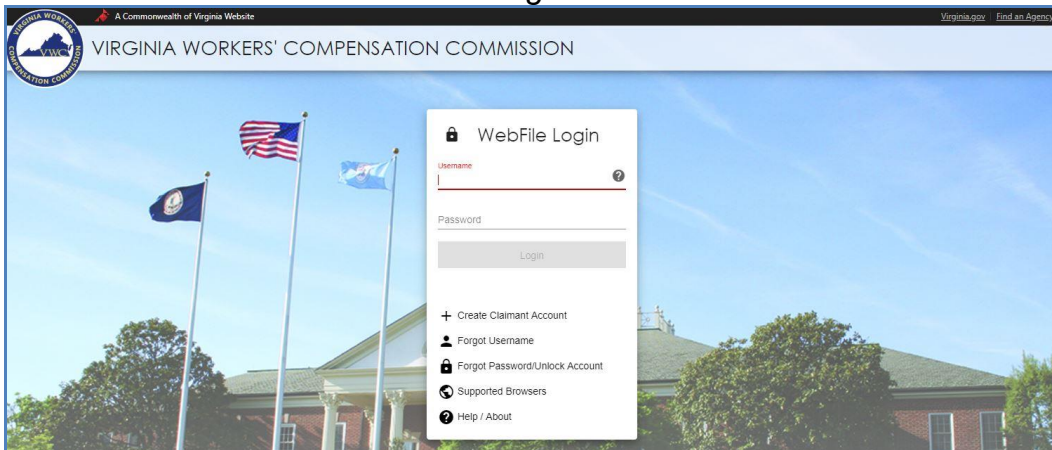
A Commonwealth of Virginia Website

Virginia.gov | Find an Agency

VIRGINIA WORKERS' COMPENSATION COMMISSION

VWC

VIRGINIA WORKERS' COMPENSATION COMMISSION

WebFile Login

Username

Password

Login

+ Create Claimant Account

Forgot Username

Forgot Password/Unlock Account

Supported Browsers

Help / About